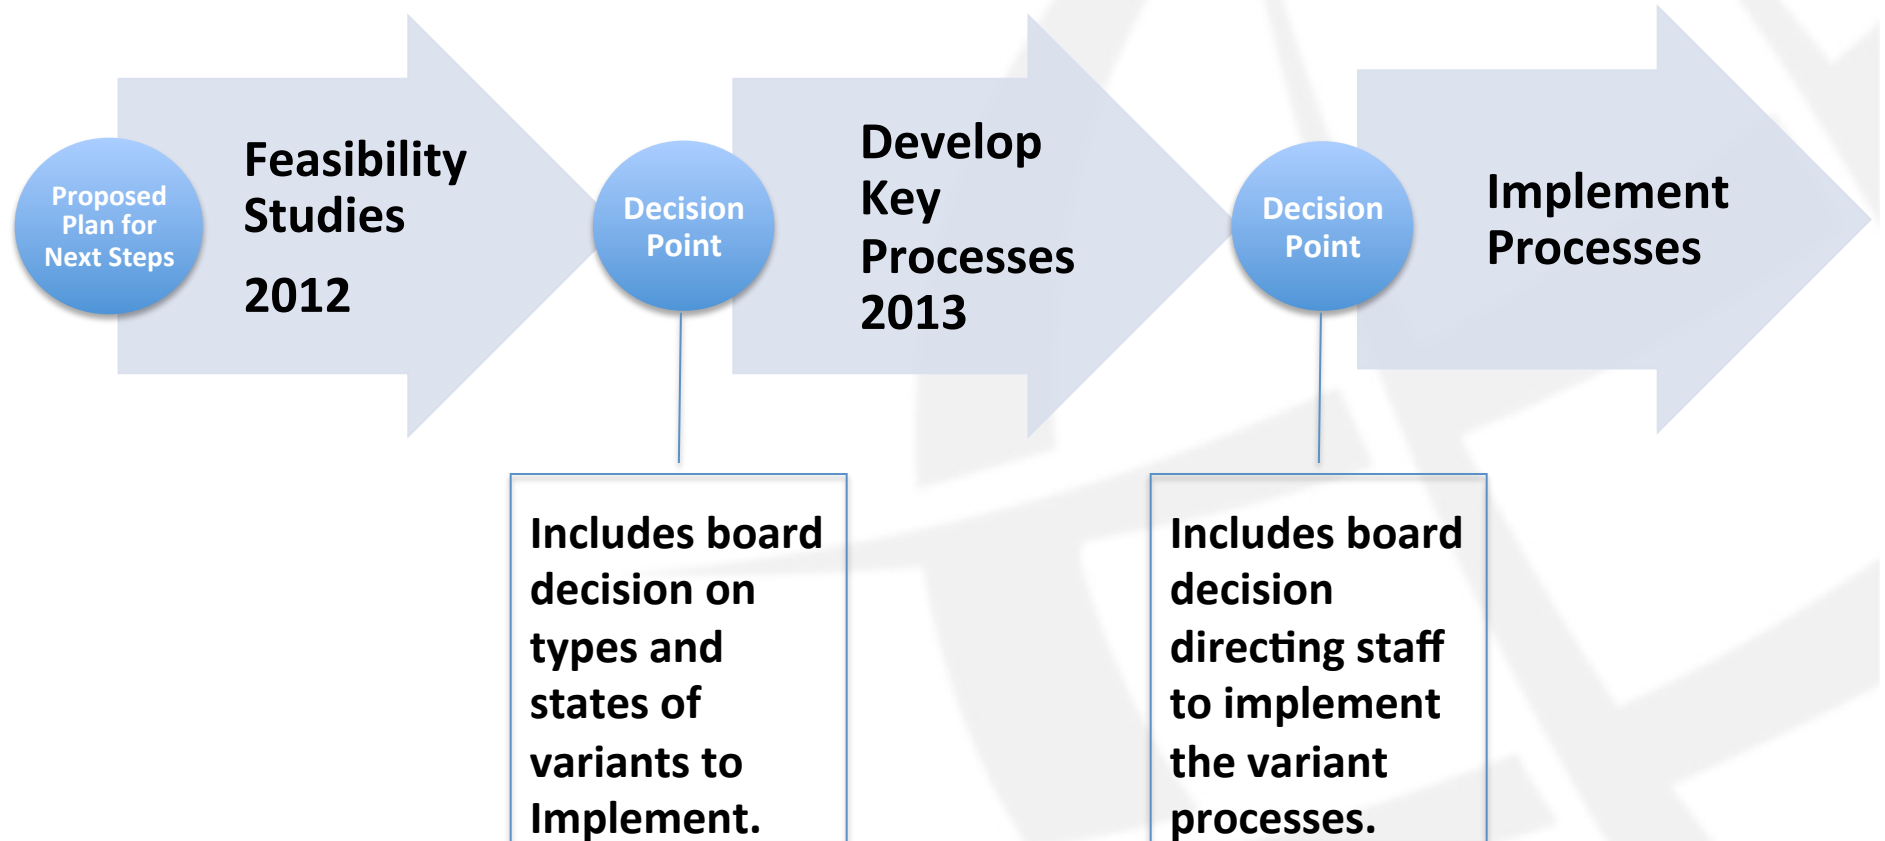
Proposed Plan for Next Steps

Feasibility Studies

2012

Decision Point

Develop Key Processes 2013

Decision Point

Implement Processes

Includes board decision on types and states of variants to Implement.

Includes board decision directing staff to implement the variant processes.